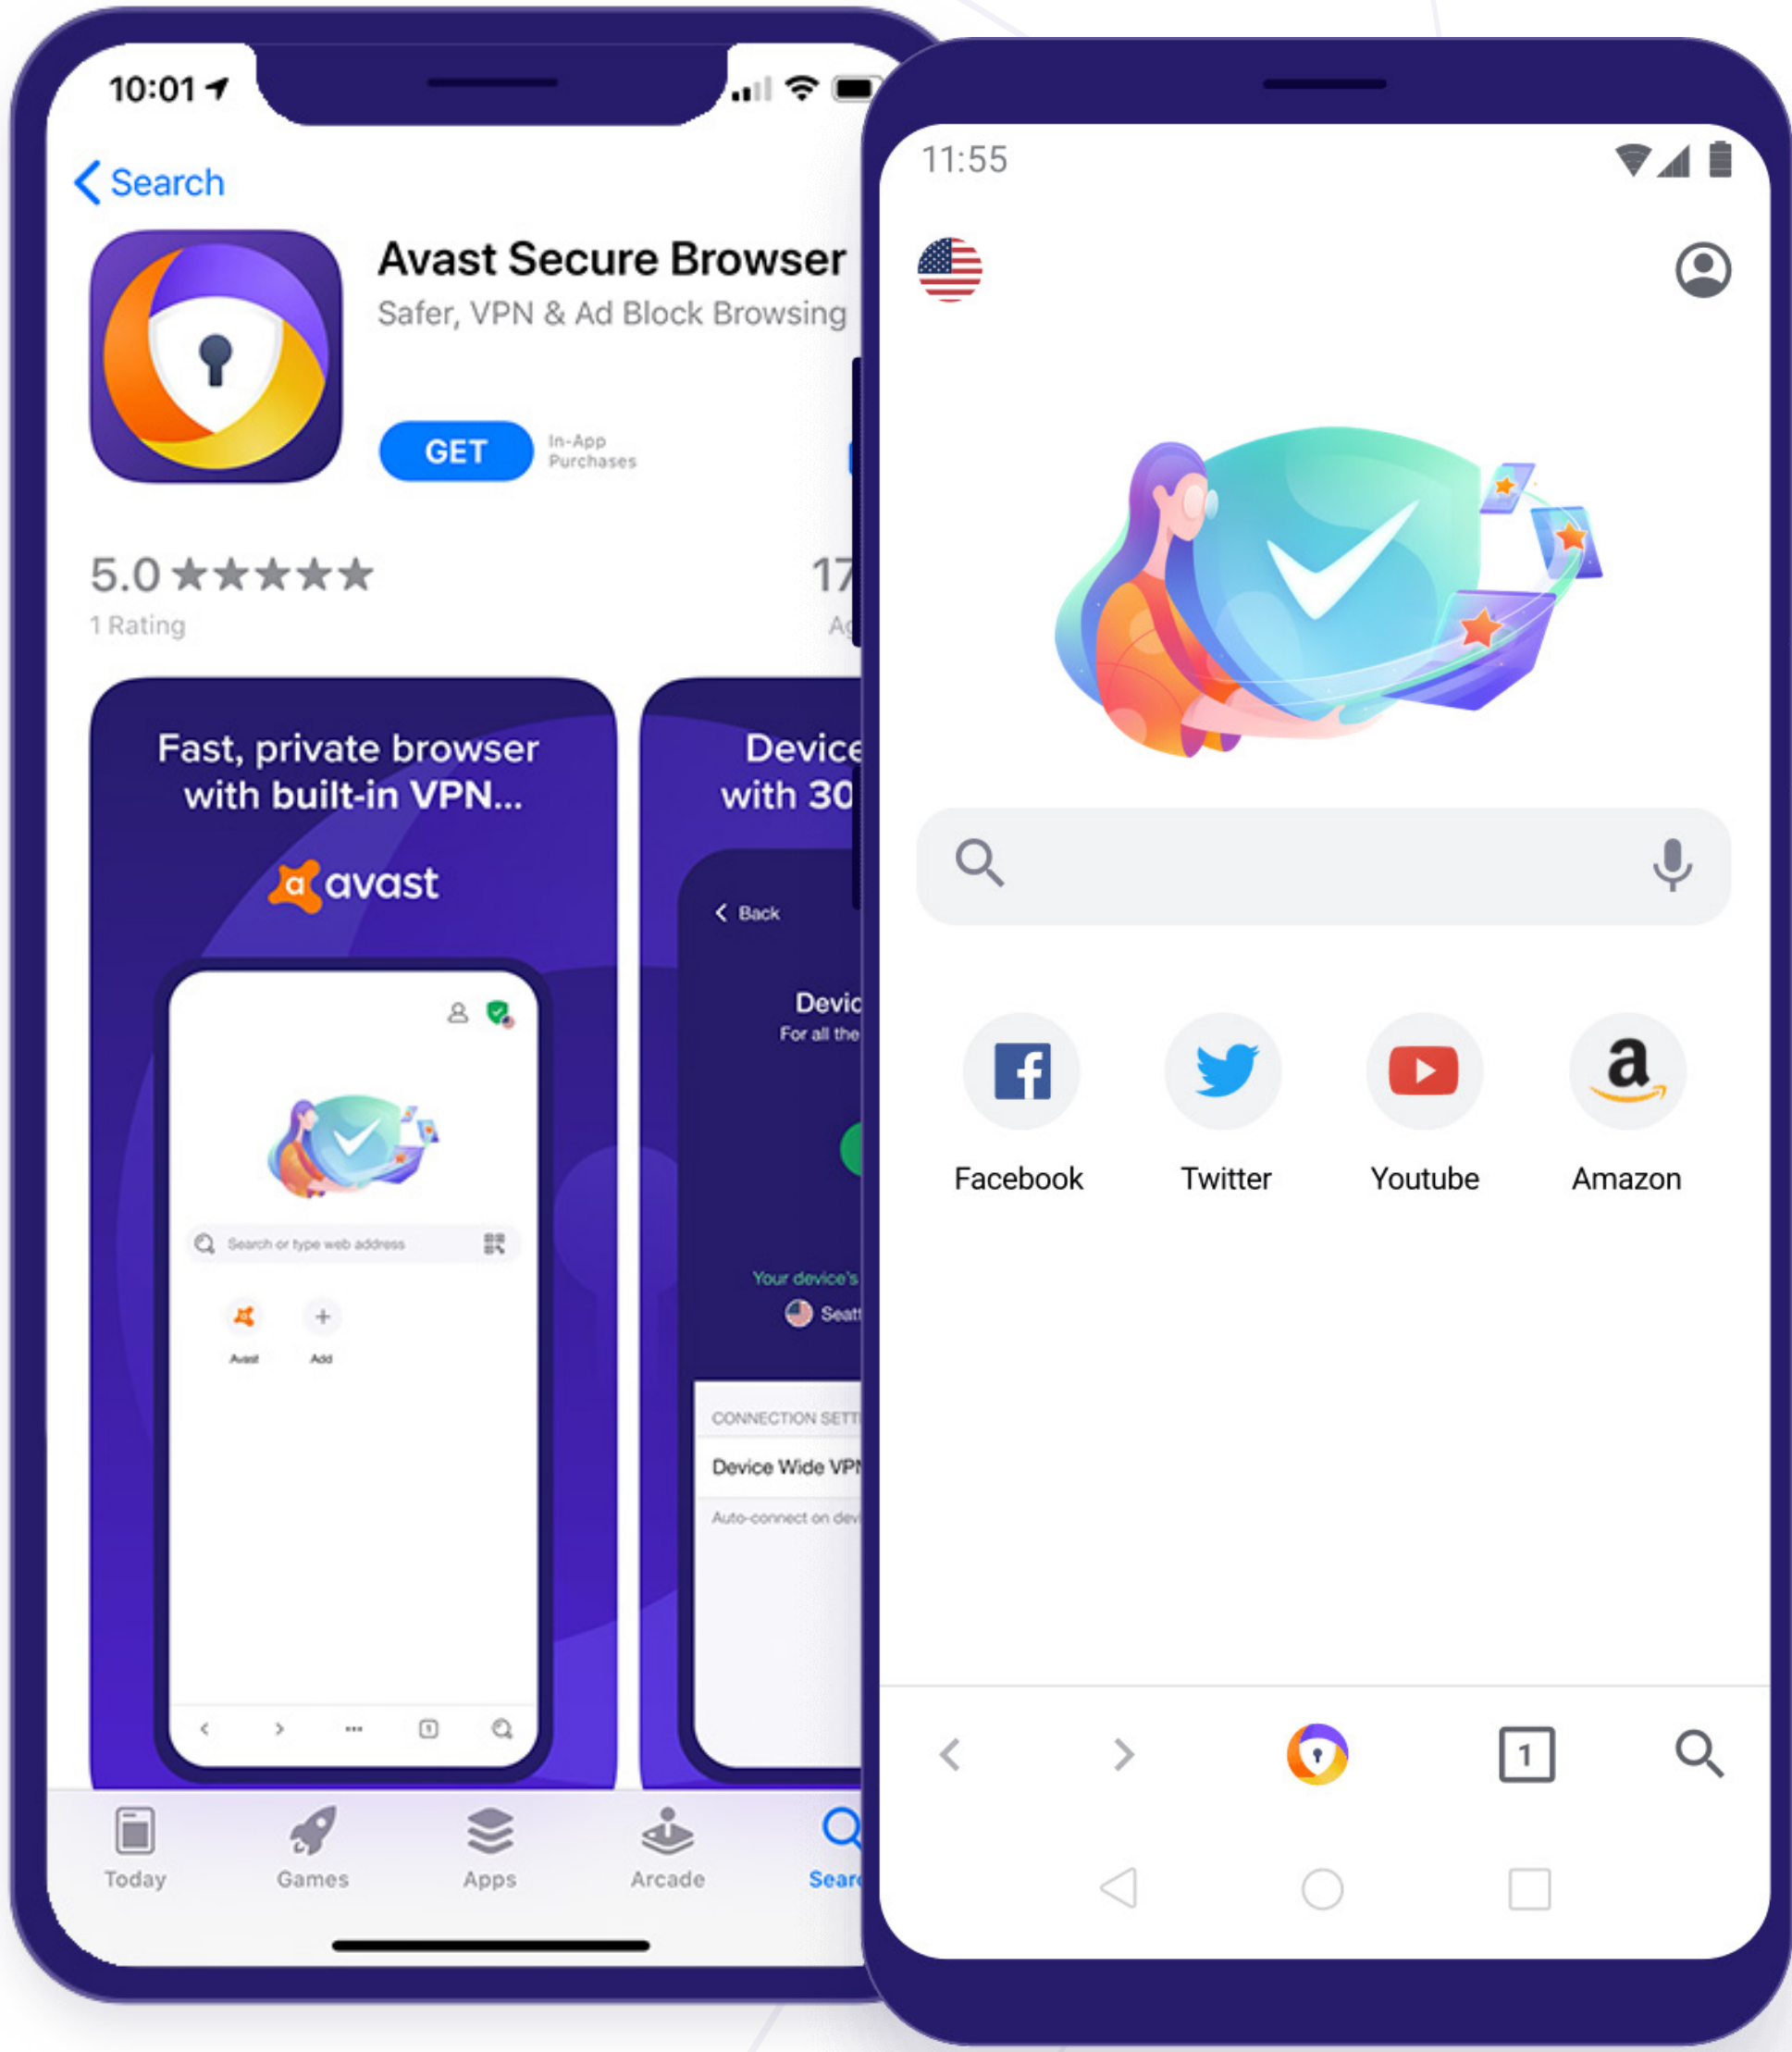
10:01

Search

Avast Secure Browser
Safer, VPN & Ad Block Browsing

GET
In-App Purchases

5.0 ★★★★★
1 Rating

17
Ag

Fast, private browser with built-in VPN...

avast

Search or type web address

Avast
Add

Device
with 30

Back

Devic
For all the

Your device's
Seatt

CONNECTION SETT
Device Wide VPN
Auto-connect on dev

Today
Games
Apps
Arcade
Sear

11:55

Facebook
Twitter
Youtube
Amazon

1